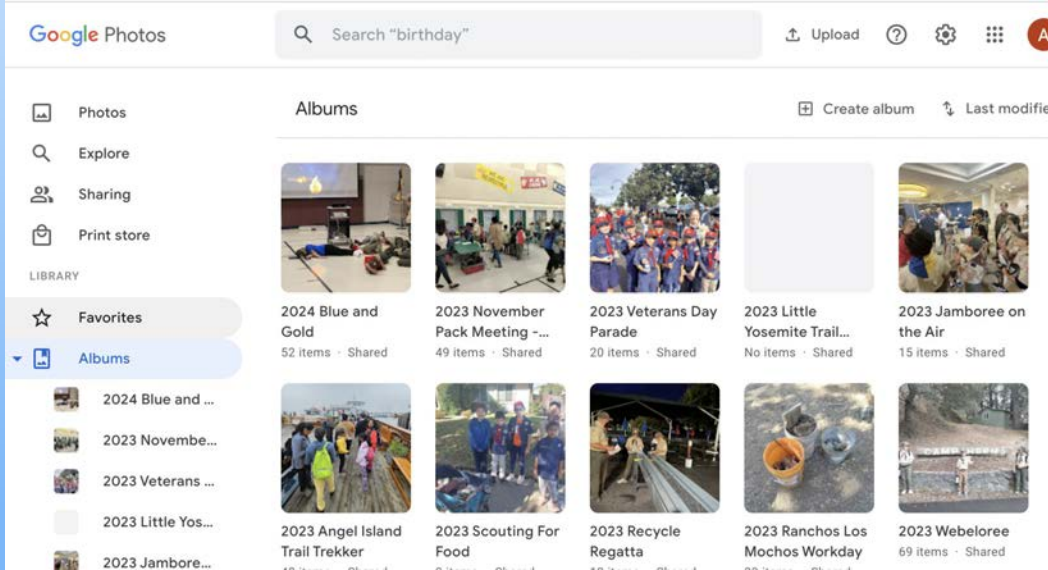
Google Photos

Search "birthday"

Upload

A

Photos

Explore

Sharing

Print store

LIBRARY

Favorites

Albums

2024 Blue and ...

2023 Novembe...

2023 Veterans ...

2023 Little Yos...

2023 Jambore...

Albums

Create album

Last modifie

2024 Blue and Gold
52 items · Shared

2023 November Pack Meeting -...
49 items · Shared

2023 Veterans Day Parade
20 items · Shared

2023 Little Yosemite Trail...
No items · Shared

2023 Jamboree on the Air
15 items · Shared

2023 Angel Island Trail Trekker
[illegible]

2023 Scouting For Food
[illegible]

2023 Recycle Regatta
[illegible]

2023 Ranchos Los Mochos Workday
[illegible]

2023 Webeloree
69 items · Shared